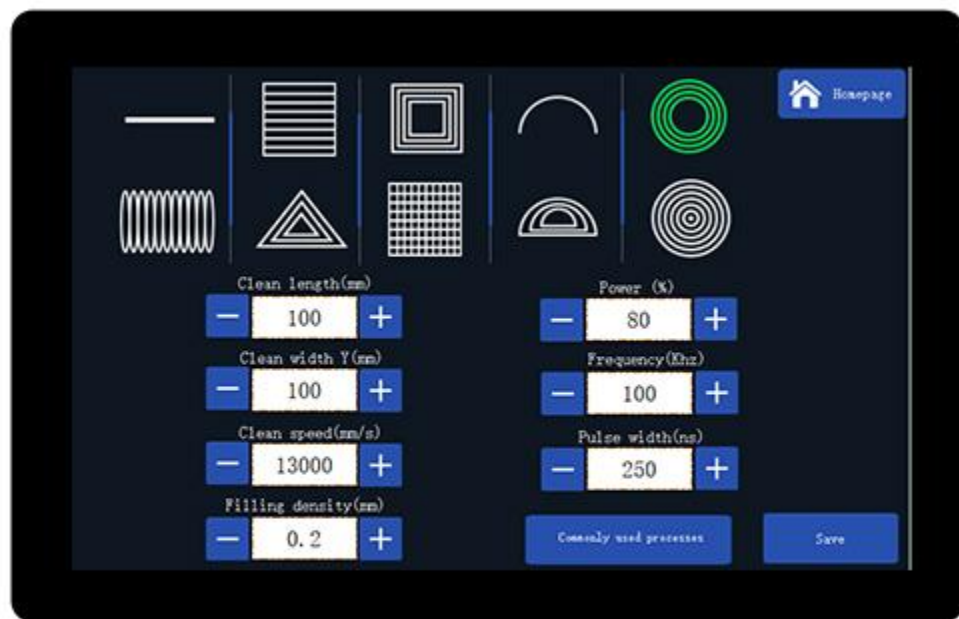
Homepage

Clean length(mm)
−
100
+

Clean width Y(mm)
−
100
+

Clean speed(mm/s)
−
13000
+

Filling density(mm)
−
0.2
+

Power (%)
−
80
+

Frequency(Khz)
−
100
+

Pulse width(ns)
−
250
+

Commonly used processes

Save